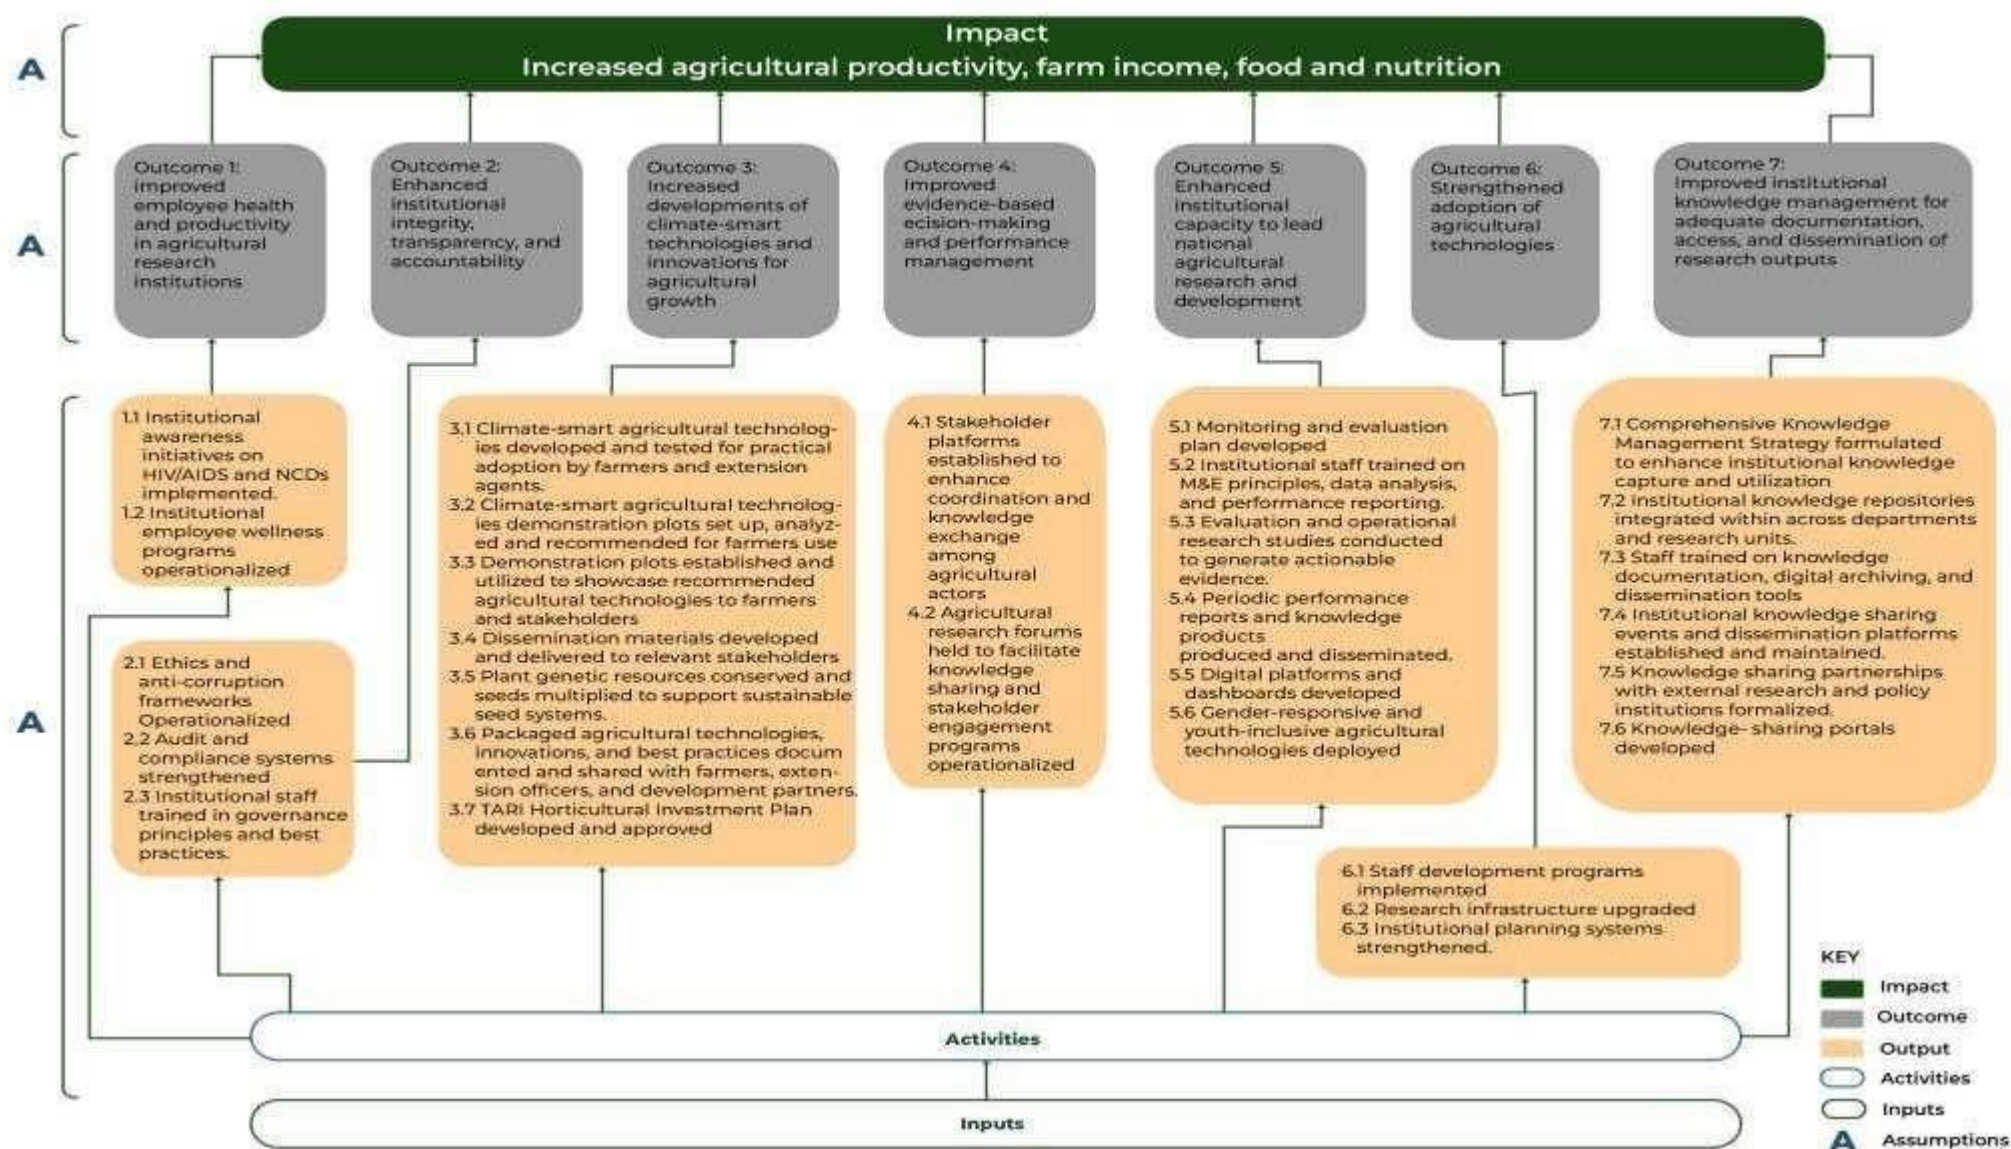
A

Impact
Increased agricultural productivity, farm income, food and nutrition

A

Outcome 1: Improved employee health and productivity in agricultural research institutions

Outcome 2: Enhanced institutional integrity, transparency, and accountability

Outcome 3: Increased developments of climate-smart technologies and innovations for agricultural growth

Outcome 4: Improved evidence-based ecision-making and performance management

Outcome 5: Enhanced institutional capacity to lead national agricultural research and development

Outcome 6: Strengthened adoption of agricultural technologies

Outcome 7: Improved institutional knowledge management for adequate documentation, access, and dissemination of research outputs

A

1.1 Institutional awareness initiatives on HIV/AIDS and NCDs implemented.
1.2 Institutional employee wellness programs operationalized

2.1 Ethics and anti-corruption frameworks Operationalized
2.2 Audit and compliance systems strengthened
2.3 Institutional staff trained in governance principles and best practices.

3.1 Climate-smart agricultural technologies developed and tested for practical adoption by farmers and extension agents.
3.2 Climate-smart agricultural technologies demonstration plots set up, analyzed and recommended for farmers use
3.3 Demonstration plots established and utilized to showcase recommended agricultural technologies to farmers and stakeholders
3.4 Dissemination materials developed and delivered to relevant stakeholders
3.5 Plant genetic resources conserved and seeds multiplied to support sustainable seed systems.
3.6 Packaged agricultural technologies, innovations, and best practices documented and shared with farmers, extension officers, and development partners.
3.7 TARI Horticultural Investment Plan developed and approved

4.1 Stakeholder platforms established to enhance coordination and knowledge exchange among agricultural actors
4.2 Agricultural research forums held to facilitate knowledge sharing and stakeholder engagement programs operationalized

5.1 Monitoring and evaluation plan developed
5.2 Institutional staff trained on M&E principles, data analysis, and performance reporting.
5.3 Evaluation and operational research studies conducted to generate actionable evidence.
5.4 Periodic performance reports and knowledge products produced and disseminated.
5.5 Digital platforms and dashboards developed
5.6 Gender-responsive and youth-inclusive agricultural technologies deployed

7.1 Comprehensive Knowledge Management Strategy formulated to enhance institutional knowledge capture and utilization
7.2 Institutional knowledge repositories integrated within across departments and research units.
7.3 Staff trained on knowledge documentation, digital archiving, and dissemination tools
7.4 Institutional knowledge sharing events and dissemination platforms established and maintained.
7.5 Knowledge sharing partnerships with external research and policy institutions formalized.
7.6 Knowledge- sharing portals developed

6.1 Staff development programs implemented
6.2 Research infrastructure upgraded
6.3 Institutional planning systems strengthened.

Activities

Inputs

KEY
Impact
Outcome
Output
Activities
Inputs
A Assumptions